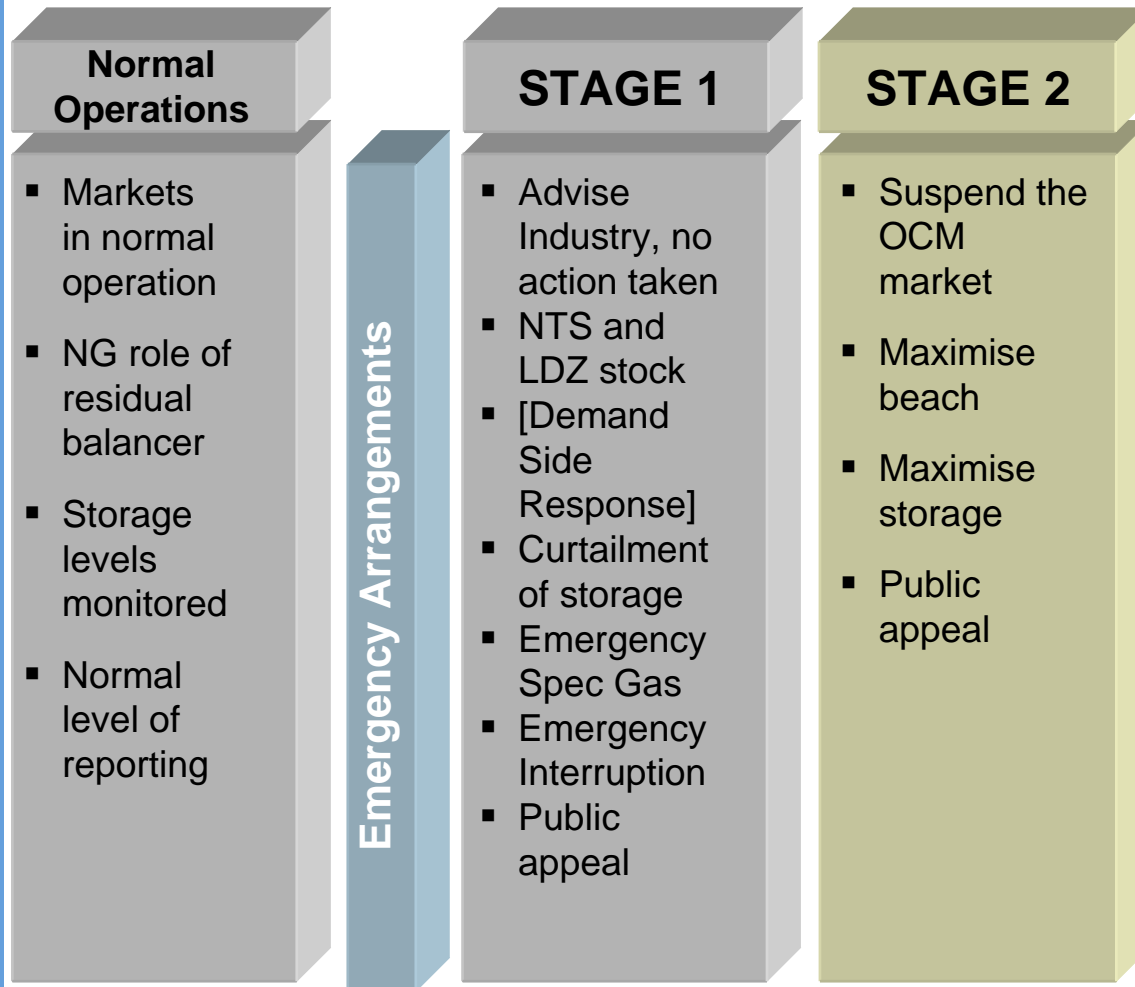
Normal Operations

- Markets in normal operation
- NG role of residual balancer
- Storage levels monitored
- Normal level of reporting

Emergency Arrangements

STAGE 1

- Advise Industry, no action taken
- NTS and LDZ stock
- [Demand Side Response]
- Curtailment of storage
- Emergency Spec Gas
- Emergency Interruption
- Public appeal

STAGE 2

- Suspend the OCM market
- Maximise beach
- Maximise storage
- Public appeal